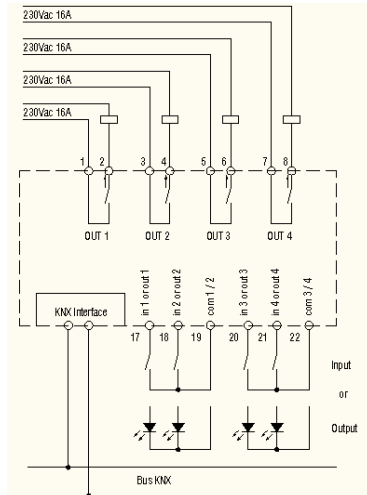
230Vac 16A
230Vac 16A
230Vac 16A
230Vac 16A

1 2 3 4 5 6 7 8

OUT 1 OUT 2 OUT 3 OUT 4

KNX Interface

in 1 or out 1
in 2 or out 2
com 1 / 2
in 3 or out 3
in 4 or out 4
com 3 / 4

17 18 19 20 21 22

Input
or
Output

Bus KNX